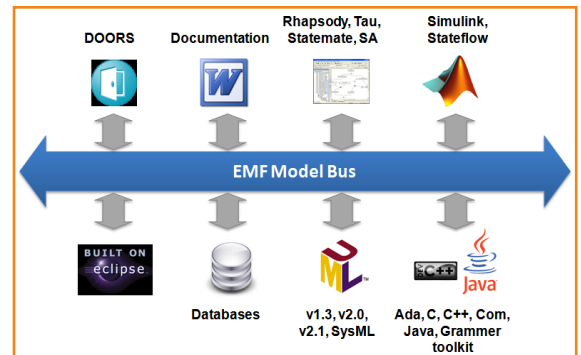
DOORS

Documentation

Rhapsody, Tau, Statemate, SA

Simulink, Stateflow

W

EMF Model Bus

BUILT ON eclipse

Databases

UML

v1.3, v2.0, v2.1, SysML

C++

Java

Ada, C, C++, Com, Java, Grammer toolkit